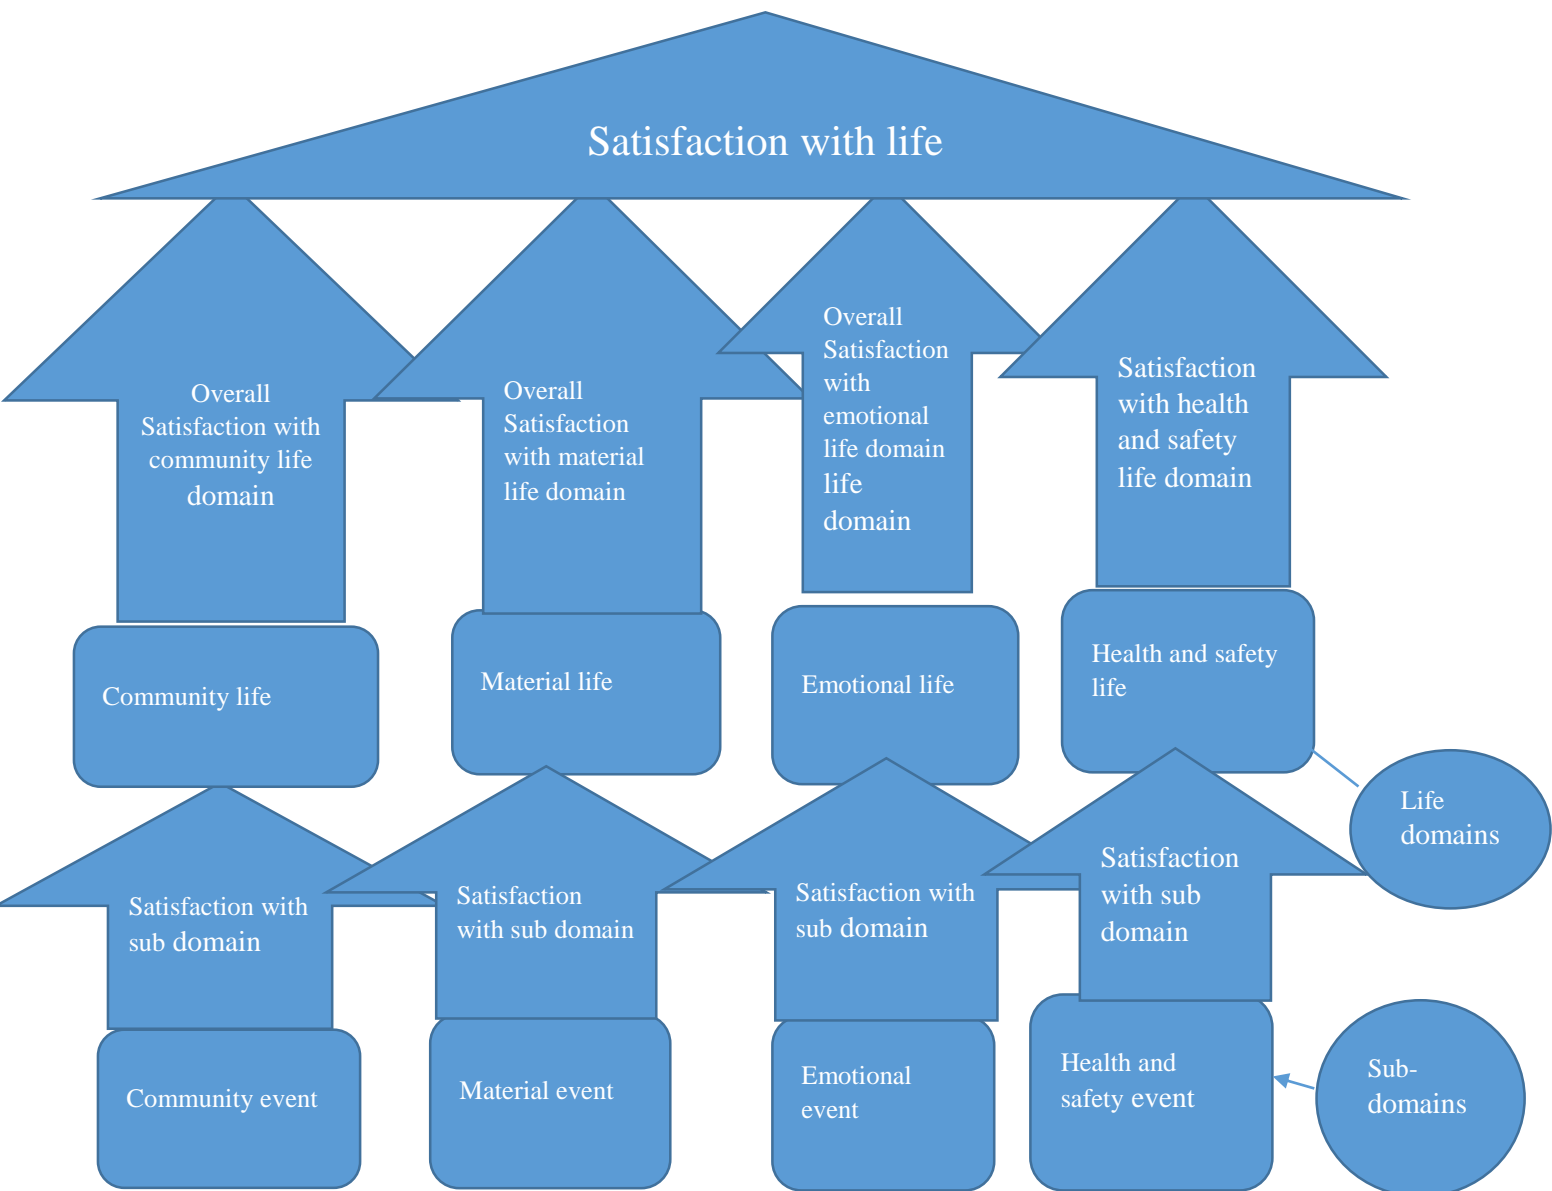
Satisfaction with life

Overall Satisfaction with community life domain

Overall Satisfaction with material life domain

Overall Satisfaction with emotional life domain life domain

Satisfaction with health and safety life domain

Community life

Material life

Emotional life

Health and safety life

Life domains

Satisfaction with sub domain

Satisfaction with sub domain

Satisfaction with sub domain

Satisfaction with sub domain

Community event

Material event

Emotional event

Health and safety event

Sub-domains